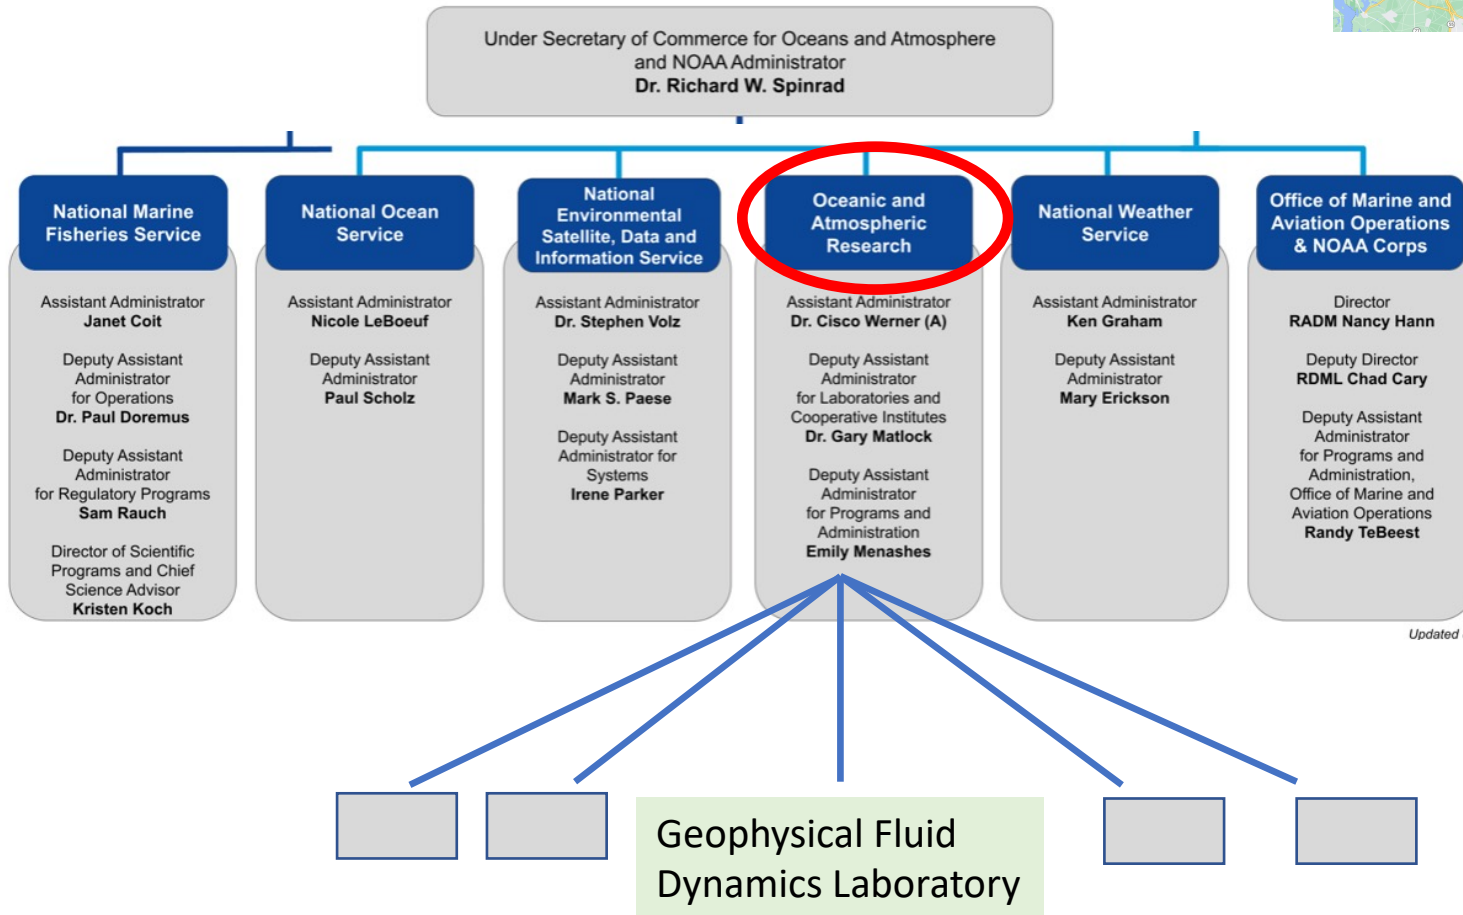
Under Secretary of Commerce for Oceans and Atmosphere and NOAA Administrator
**Dr. Richard W. Spinrad**

National Marine Fisheries Service

Assistant Administrator
Janet Coit

Deputy Assistant Administrator for Operations
Dr. Paul Doremus

Deputy Assistant Administrator for Regulatory Programs
Sam Rauch

Director of Scientific Programs and Chief Science Advisor
Kristen Koch

National Ocean Service

Assistant Administrator
Nicole LeBoeuf

Deputy Assistant Administrator
Paul Scholz

National Environmental Satellite, Data and Information Service

Assistant Administrator
Dr. Stephen Volz

Deputy Assistant Administrator
Mark S. Paese

Deputy Assistant Administrator for Systems
Irene Parker

Oceanic and Atmospheric Research

Assistant Administrator
Dr. Cisco Werner (A)

Deputy Assistant Administrator for Laboratories and Cooperative Institutes
Dr. Gary Matlock

Deputy Assistant Administrator for Programs and Administration
Emily Menashes

National Weather Service

Assistant Administrator
Ken Graham

Deputy Assistant Administrator
Mary Erickson

Office of Marine and Aviation Operations & NOAA Corps

Director
RADM Nancy Hann

Deputy Director
RDML Chad Cary

Deputy Assistant Administrator for Programs and Administration, Office of Marine and Aviation Operations
Randy TeBeest

Updated

Geophysical Fluid Dynamics Laboratory